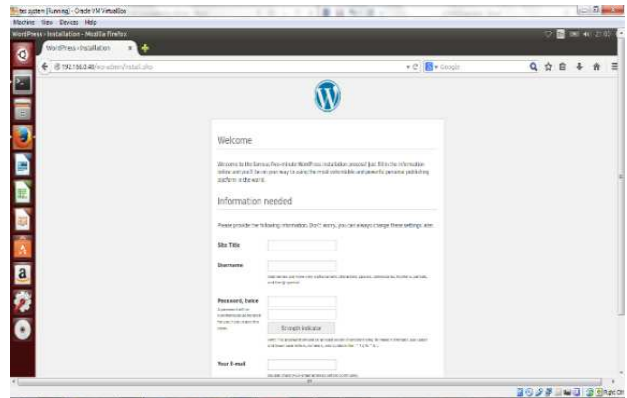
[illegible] system [Running] - Oracle VM VirtualBox

Machine View Devices Help

WordPress › Installation - Mozilla Firefox

WordPress › Installation

192.168.0.40/wordpress/wp-admin/install.php

Google

Welcome

Welcome to the famous five-minute WordPress installation process! Just fill in the information below and you'll be on your way to using the most extendable and powerful personal publishing platform in the world.

Information needed

Please provide the following information. Don't worry, you can always change these settings later.

Site Title

Username

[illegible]

Password, twice

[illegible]

Strength indicator

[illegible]

Your E-mail

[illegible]